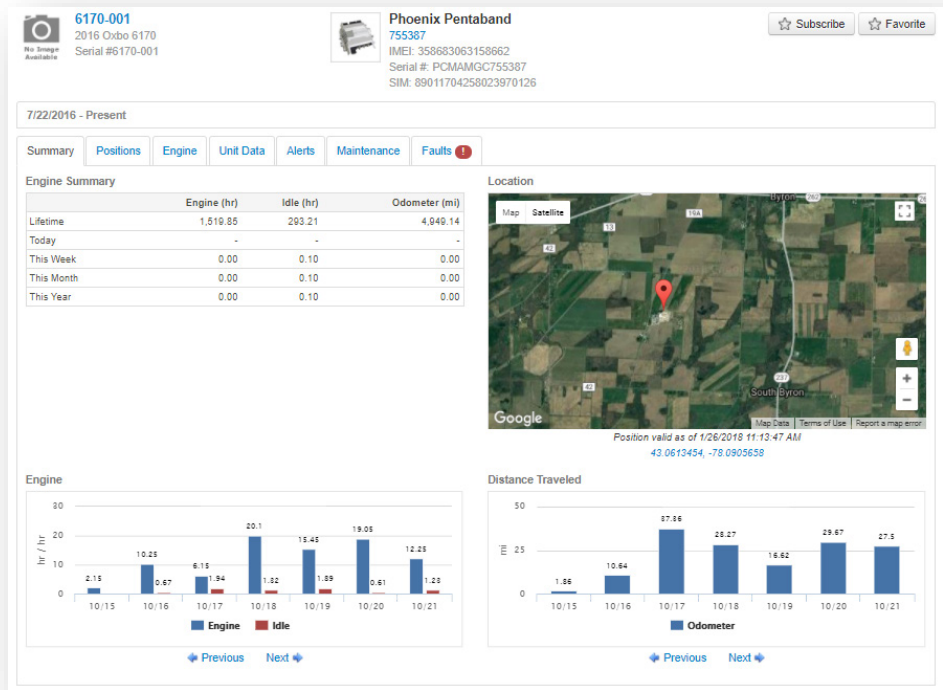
No Image Available

6170-001
2016 Oxbo 6170
Serial #6170-001

Phoenix Pentaband
755387
IMEI: 358683063158662
Serial #: PCMAMGC755387
SIM: 89011704258023970126

Subscribe Favorite

7/22/2016 - Present

Summary Positions Engine Unit Data Alerts Maintenance Faults !

Engine Summary

| | Engine (hr) | Idle (hr) | Odometer (mi) |
|---|---|---|---|
| Lifetime | 1,519.85 | 293.21 | 4,949.14 |
| Today | - | - | - |
| This Week | 0.00 | 0.10 | 0.00 |
| This Month | 0.00 | 0.10 | 0.00 |
| This Year | 0.00 | 0.10 | 0.00 |

Location

Map Satellite
262 Byron 19A 13 42 42 237 South Byron
Google Map Data Terms of Use Report a map error

Position valid as of 1/26/2018 11:13:47 AM
43.0613454, -78.0905658

Engine

30 20 10 0
hr / hr
2.15 10.25 0.67 6.15 1.94 20.1 1.82 15.45 1.89 19.05 0.61 12.25 1.23
10/15 10/16 10/17 10/18 10/19 10/20 10/21
Engine Idle

Previous Next

Distance Traveled

50 25 0
mi
1.86 10.64 37.86 28.27 16.62 29.67 27.5
10/15 10/16 10/17 10/18 10/19 10/20 10/21
Odometer

Previous Next